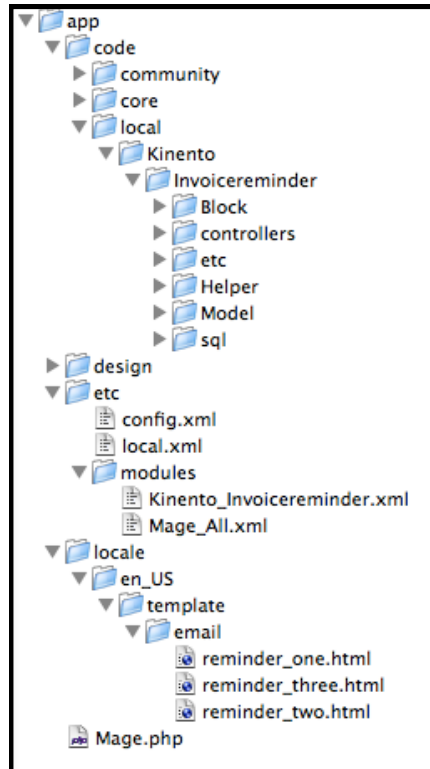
app
code
community
core
local
Kinento
Invoicereminder
Block
controllers
etc
Helper
Model
sql
design
etc
config.xml
local.xml
modules
Kinento_Invoicereminder.xml
Mage_All.xml
locale
en_US
template
email
reminder_one.html
reminder_three.html
reminder_two.html
Mage.php